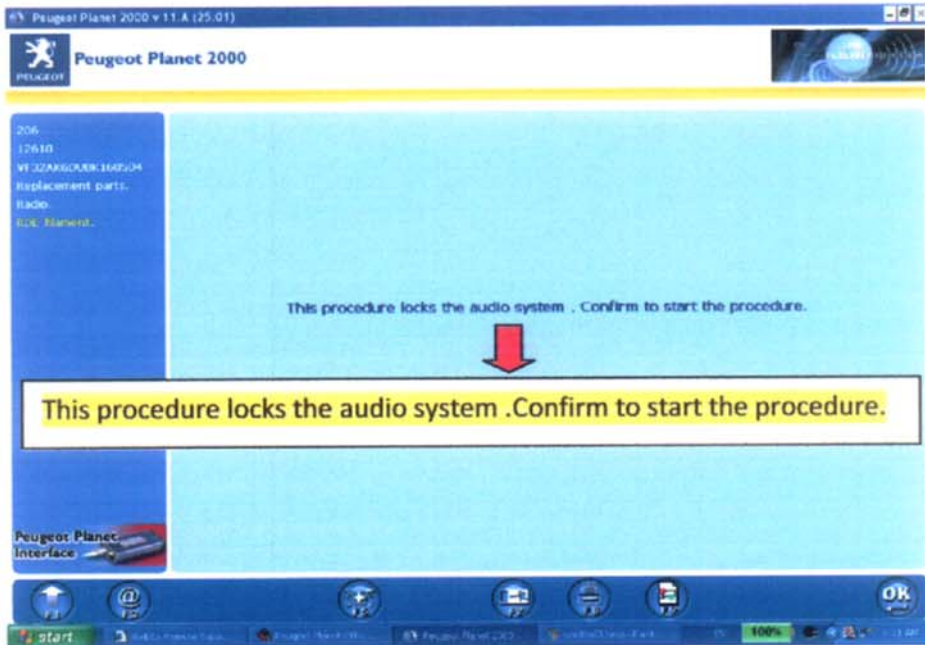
Peugeot Planet 2000 v 11.A (25.01)

PEUGEOT

Peugeot Planet 2000

206
12610
VF32AKFOU8K160504
Replacement parts.
Radio.
RDE Nament.

This procedure locks the audio system . Confirm to start the procedure.

This procedure locks the audio system .Confirm to start the procedure.

Peugeot Planet Interface

OK

start

100%